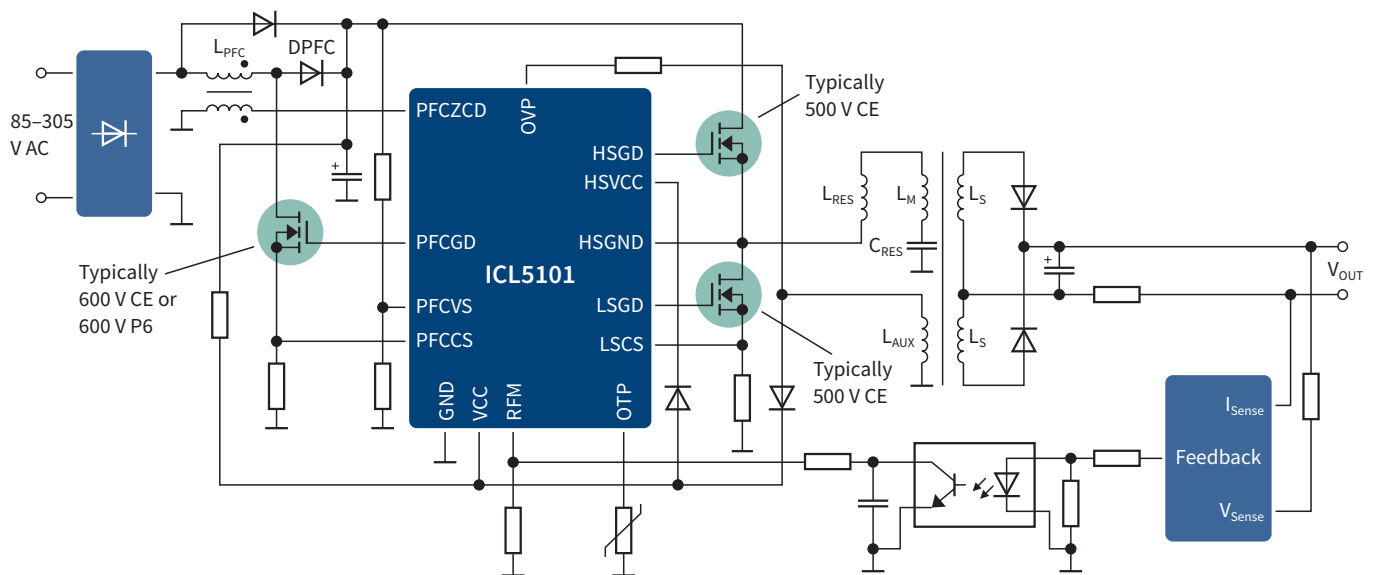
$L_{PFC}$
DPFC
85–305 V AC
PFCZCD
OVP
HSGD
HSVCC
PFCGD
HSGND
ICL5101
PFCVS
LSGD
PFCCS
LSCS
GND
VCC
RFM
OTP
Typically 500 V CE
Typically 600 V CE or 600 V P6
Typically 500 V CE
$L_{RES}$
$L_M$
$C_{RES}$
$L_S$
$L_S$
$L_{AUX}$
$V_{OUT}$
$I_{Sense}$
Feedback
$V_{Sense}$